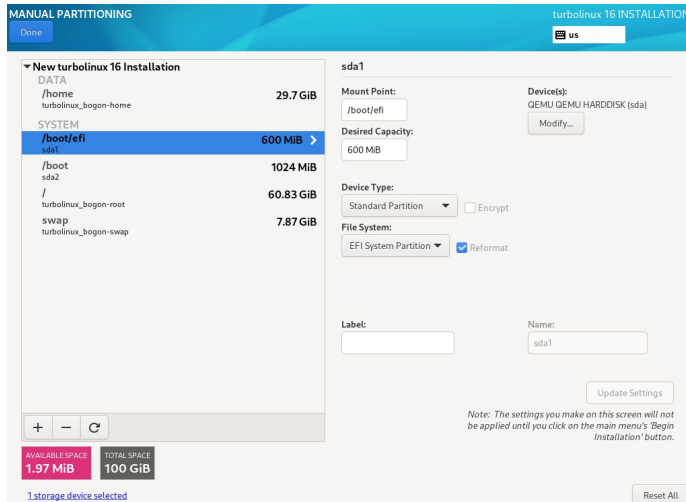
MANUAL PARTITIONING

Done

turbolinux 16 INSTALLATION

us

▾New turbolinux 16 Installation

DATA

/home
turbolinux_bogon-home
29.7 GiB

SYSTEM

/boot/efi
sda1
600 MiB

/boot
sda2
1024 MiB

/
turbolinux_bogon-root
60.83 GiB

swap
turbolinux_bogon-swap
7.87 GiB

+ − C

AVAILABLE SPACE
1.97 MiB

TOTAL SPACE
100 GiB

1 storage device selected

sda1

Mount Point:
/boot/efi

Desired Capacity:
600 MiB

Device(s):
QEMU QEMU HARDDISK (sda)

Modify...

Device Type:
Standard Partition

Encrypt

File System:
EFI System Partition

Reformat

Label:

Name:
sda1

Update Settings

Note: The settings you make on this screen will not be applied until you click on the main menu's 'Begin Installation' button.

Reset All